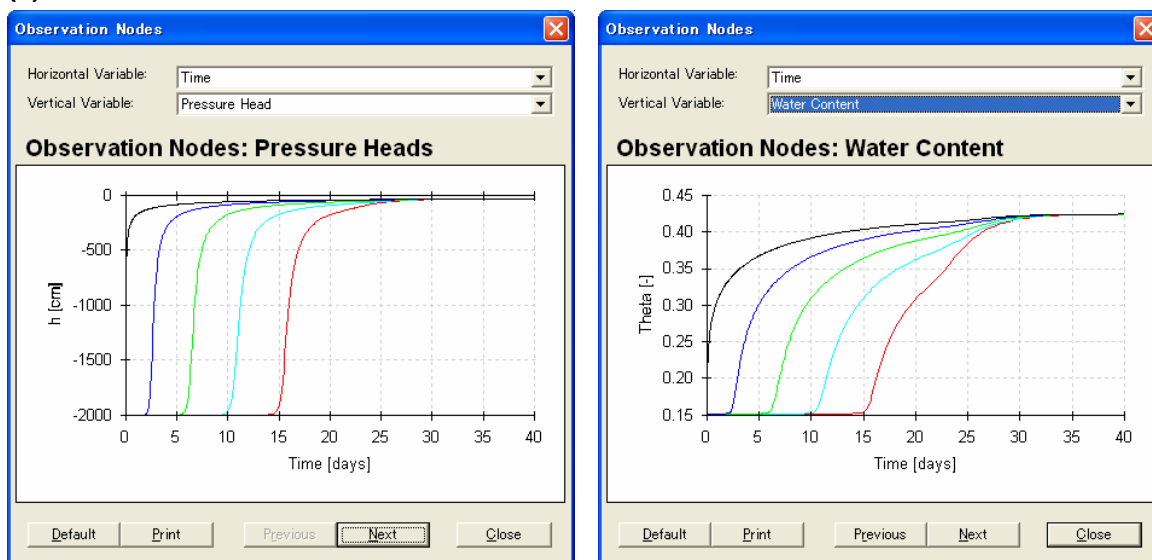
Observation Nodes

Horizontal Variable: Time
Vertical Variable: Pressure Head

Observation Nodes: Pressure Heads

0
-500
-1000
-1500
-2000
h [cm]
0 5 10 15 20 25 30 35 40
Time [days]

Default Print Previous Next Close

Observation Nodes

Horizontal Variable: Time
Vertical Variable: Water Content

Observation Nodes: Water Content

0.45
0.40
0.35
0.30
0.25
0.20
0.15
Theta [-]
0 5 10 15 20 25 30 35 40
Time [days]

Default Print Previous Next Close